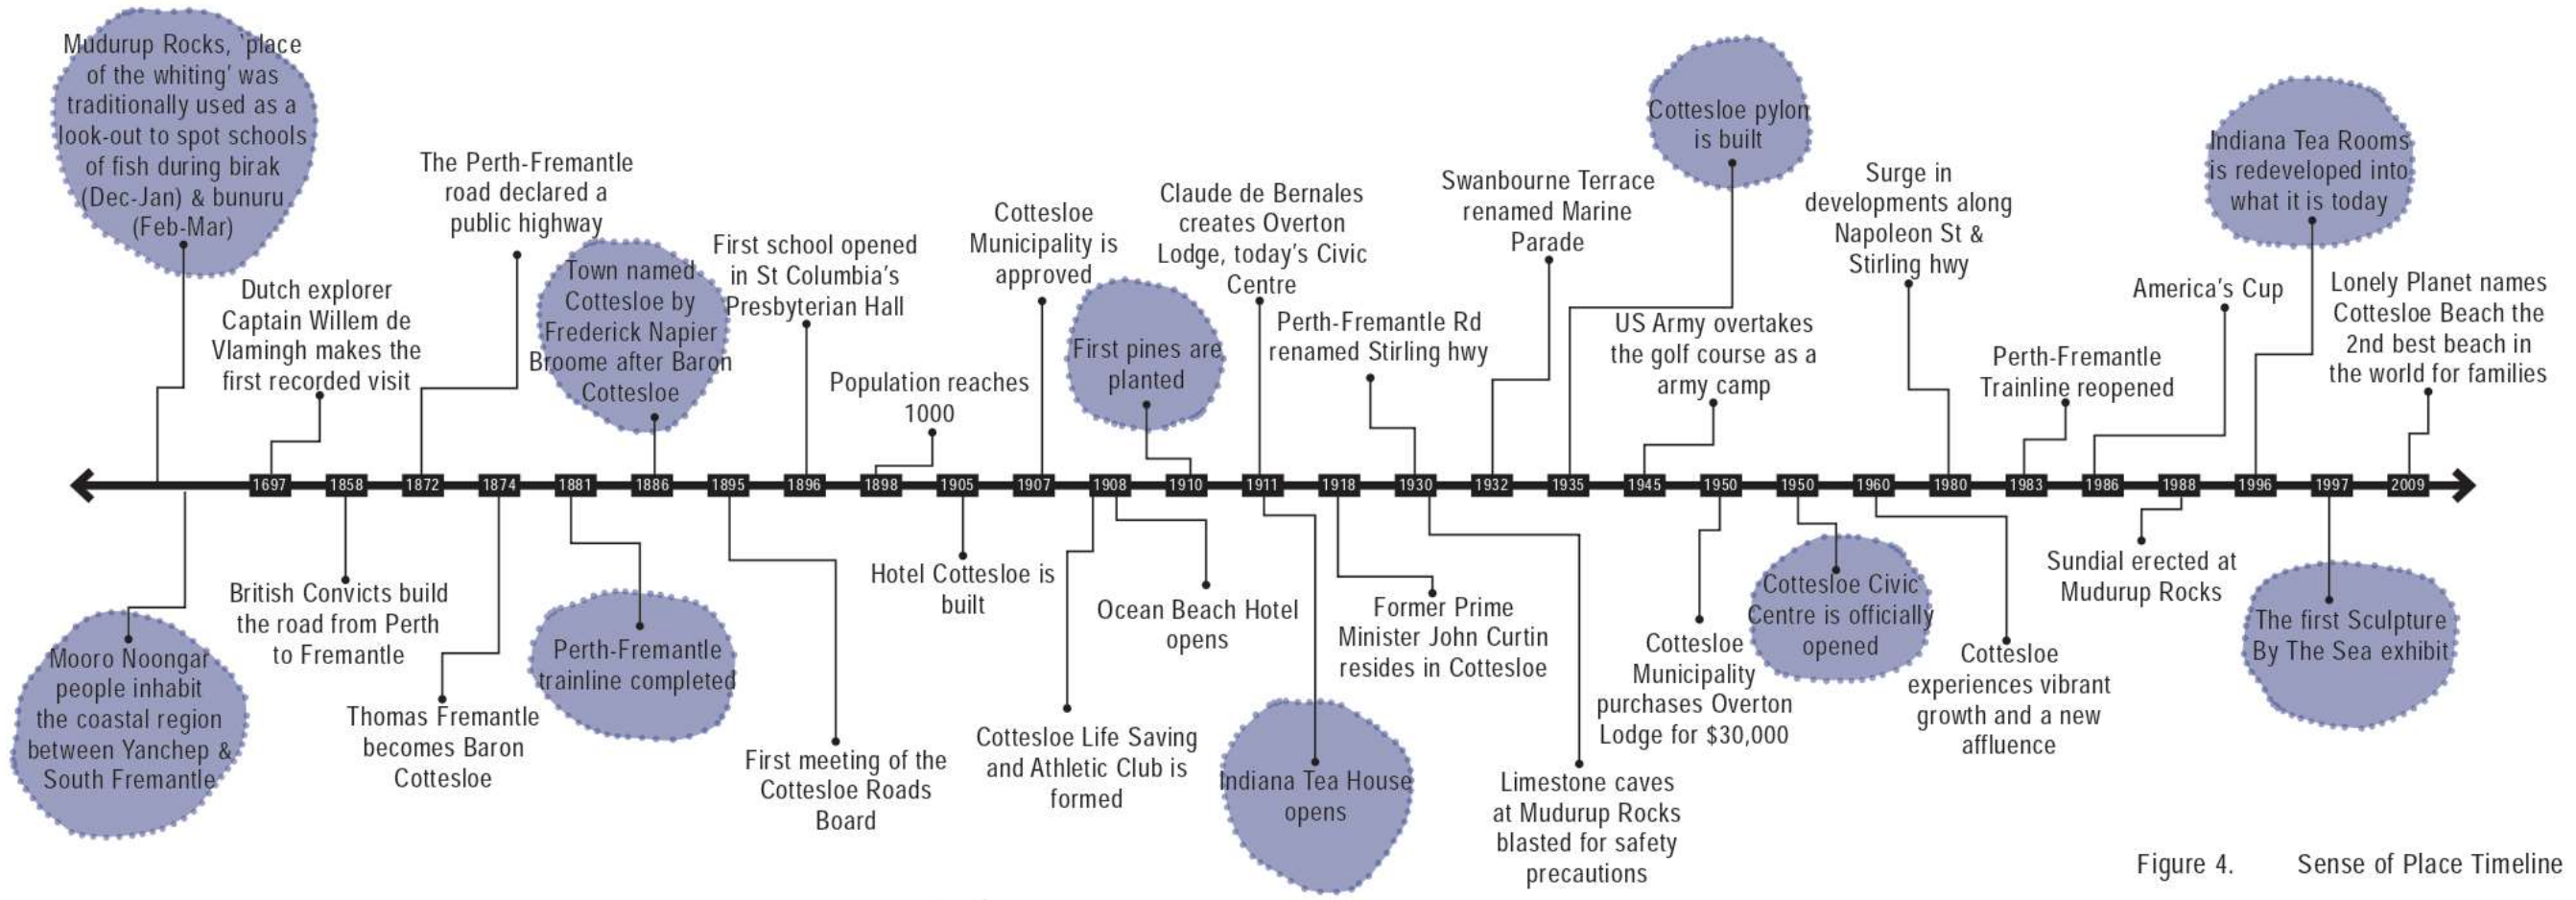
Mudurup Rocks, 'place of the whiting' was traditionally used as a look-out to spot schools of fish during birak (Dec-Jan) & bunuru (Feb-Mar)

Dutch explorer Captain Willem de Vlamingh makes the first recorded visit

The Perth-Fremantle road declared a public highway

Town named Cottesloe by Frederick Napier Broome after Baron Cottesloe

First school opened in St Columbia's Presbyterian Hall

Population reaches 1000

Cottesloe Municipality is approved

First pines are planted

Claude de Bernales creates Overton Lodge, today's Civic Centre

Perth-Fremantle Rd renamed Stirling hwy

Swanbourne Terrace renamed Marine Parade

Cottesloe pylon is built

US Army overtakes the golf course as a army camp

Surge in developments along Napoleon St & Stirling hwy

Perth-Fremantle Trainline reopened

America's Cup

Indiana Tea Rooms is redeveloped into what it is today

Lonely Planet names Cottesloe Beach the 2nd best beach in the world for families

1697 1858 1872 1874 1881 1886 1895 1896 1898 1905 1907 1908 1910 1911 1918 1930 1932 1935 1945 1950 1950 1960 1980 1983 1986 1988 1996 1997 2009

Mooro Noongar people inhabit the coastal region between Yanchep & South Fremantle

British Convicts build the road from Perth to Fremantle

Thomas Fremantle becomes Baron Cottesloe

Perth-Fremantle trainline completed

First meeting of the Cottesloe Roads Board

Hotel Cottesloe is built

Cottesloe Life Saving and Athletic Club is formed

Ocean Beach Hotel opens

Indiana Tea House opens

Former Prime Minister John Curtin resides in Cottesloe

Limestone caves at Mudurup Rocks blasted for safety precautions

Cottesloe Municipality purchases Overton Lodge for $30,000

Cottesloe Civic Centre is officially opened

Cottesloe experiences vibrant growth and a new affluence

Sundial erected at Mudurup Rocks

The first Sculpture By The Sea exhibit

Figure 4. Sense of Place Timeline